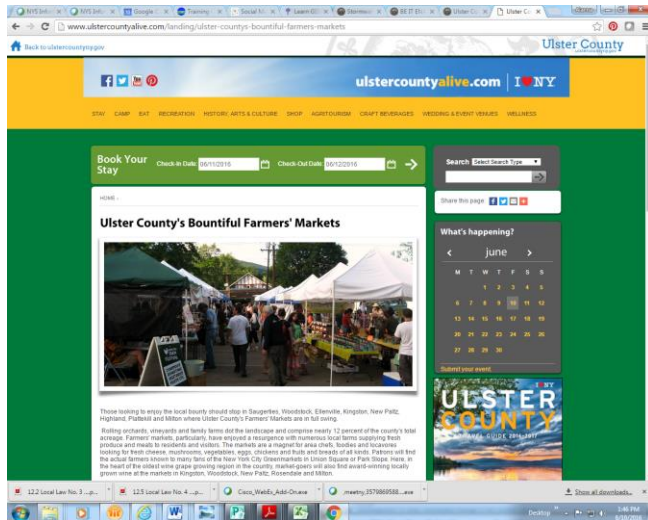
NYS Info | NYS Info | Google | Training | Social M | Learn GIS | Stormwat | EE IT Eh | Ulster Co | Ulster Co

www.ulstercountyalive.com/landing/ulster-countys-bountiful-farmers-markets

Back to ulstercountyny.gov

Ulster County

ulstercountyalive.com | I ♥ NY

STAY CAMP EAT RECREATION HISTORY, ARTS & CULTURE SHOP AGRITOURISM CRAFT BEVERAGES WEDDING & EVENT VENUES WELLNESS

Book Your Stay | Check-In Date: 06/11/2016 | Check-Out Date: 06/12/2016

Search | Select Search Type

HOME »

Share this page

Ulster County's Bountiful Farmers' Markets

What's happening?

june

| M | T | W | T | F | S | S |
|---|---|---|---|---|---|---|
| | | 1 | 2 | 3 | 4 | 5 |
| 6 | 7 | 8 | 9 | 10 | 11 | 12 |
| 13 | 14 | 15 | 16 | 17 | 18 | 19 |
| 20 | 21 | 22 | 23 | 24 | 25 | 26 |
| 27 | 28 | 29 | 30 | | | |

Submit your event

ULSTER COUNTY

Those looking to enjoy the local bounty should stop in Saugerties, Woodstock, Ellenville, Kingston, New Paltz, Highland, Plattekill and Milton where Ulster County's Farmers' Markets are in full swing.

Rolling orchards, vineyards and family farms dot the landscape and comprise nearly 12 percent of the county's total acreage. Farmers' markets, particularly, have enjoyed a resurgence with numerous local farms supplying fresh produce and meats to residents and visitors. The markets are a magnet for area chefs, foodies and locavores looking for fresh cheese, mushrooms, vegetables, eggs, chickens and fruits and breads of all kinds. Patrons will find the actual farmers known to many fans of the New York City Greenmarkets in Union Square or Park Slope. Here, in the heart of the oldest wine grape growing region in the country, market-goers will also find award-winning locally grown wine at the markets in Kingston, Woodstock, New Paltz, Rosendale and Milton.

12.2 Local Law No. 3 ....p... | 12.5 Local Law No. 4 ....p... | Cisco_WebEx_Add-On.exe | meetny_3579869588....exe | Show all downloads...

Desktop 3:46 PM 6/10/2016